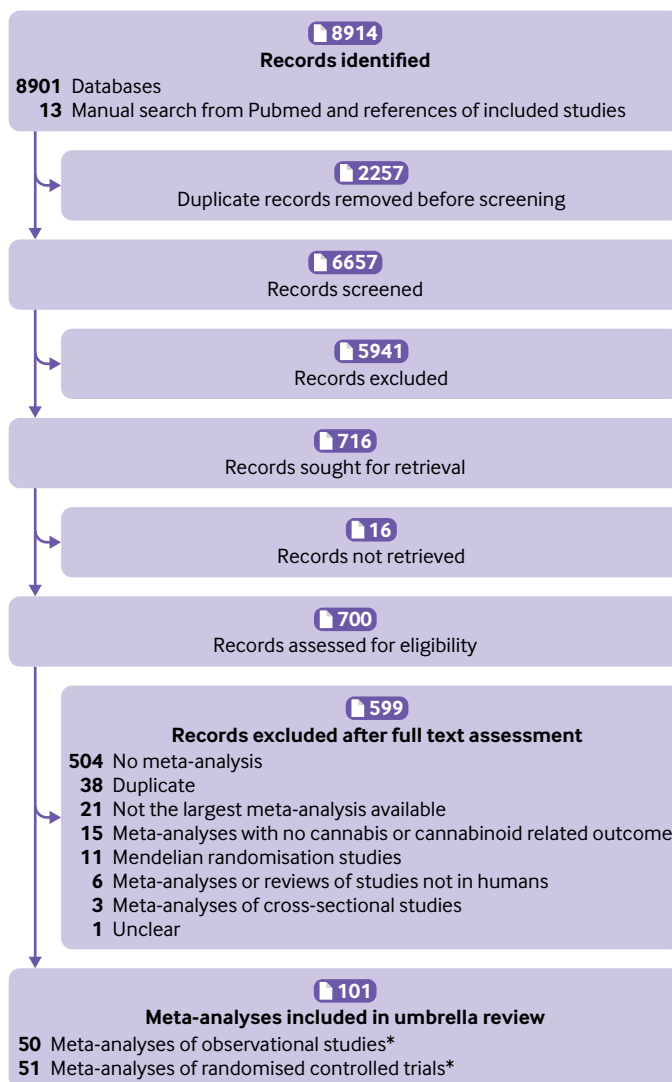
8914
**Records identified**
**8901** Databases
**13** Manual search from Pubmed and references of included studies

2257
Duplicate records removed before screening

6657
Records screened

5941
Records excluded

716
Records sought for retrieval

16
Records not retrieved

700
Records assessed for eligibility

599
**Records excluded after full text assessment**
**504** No meta-analysis
**38** Duplicate
**21** Not the largest meta-analysis available
**15** Meta-analyses with no cannabis or cannabinoid related outcome
**11** Mendelian randomisation studies
**6** Meta-analyses or reviews of studies not in humans
**3** Meta-analyses of cross-sectional studies
**1** Unclear

101
**Meta-analyses included in umbrella review**
**50** Meta-analyses of observational studies*
**51** Meta-analyses of randomised controlled trials*